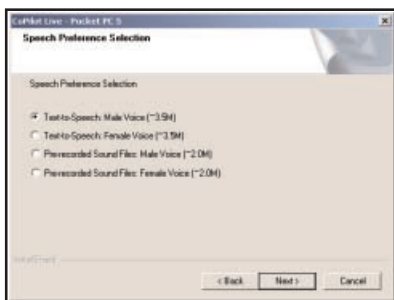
CoPilot Live - Pocket PC 5

Speech Preference Selection

Speech Preference Selection

Text-to-Speech: Male Voice (~3.5M)

Text-to-Speech: Female Voice (~3.5M)

Prerecorded Sound Files: Male Voice (~2.0M)

Prerecorded Sound Files: Female Voice (~2.0M)

InstallShield

< Back

Next >

Cancel